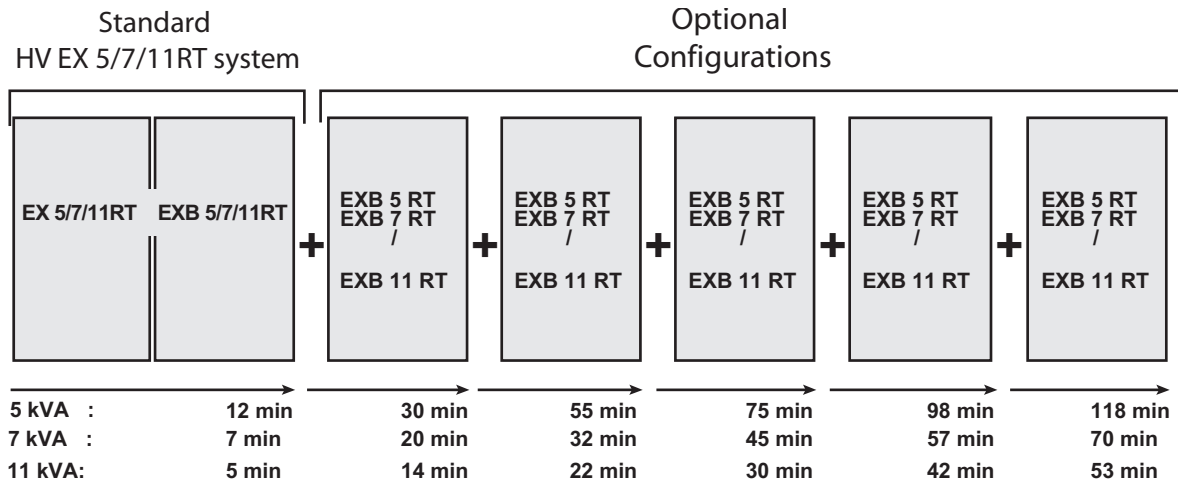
Standard
HV EX 5/7/11RT system

Optional
Configurations

EX 5/7/11RT

EXB 5/7/11RT

+

EXB 5 RT
EXB 7 RT
/
EXB 11 RT

+

EXB 5 RT
EXB 7 RT
/
EXB 11 RT

+

EXB 5 RT
EXB 7 RT
/
EXB 11 RT

+

EXB 5 RT
EXB 7 RT
/
EXB 11 RT

+

EXB 5 RT
EXB 7 RT
/
EXB 11 RT

| | | | | | | |
|---|---|---|---|---|---|---|
| 5 kVA : | 12 min | 30 min | 55 min | 75 min | 98 min | 118 min |
| 7 kVA : | 7 min | 20 min | 32 min | 45 min | 57 min | 70 min |
| 11 kVA: | 5 min | 14 min | 22 min | 30 min | 42 min | 53 min |